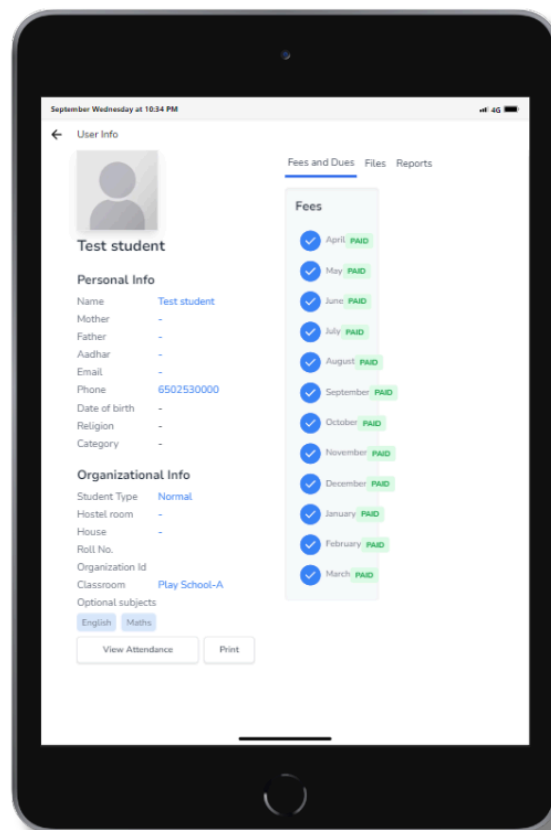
September Wednesday at 10:34 PM 4G

User Info

Test student

Personal Info

| | |
|---|---|
| Name | Test student |
| Mother | - |
| Father | - |
| Aadhar | - |
| Email | - |
| Phone | 6502530000 |
| Date of birth | - |
| Religion | - |
| Category | - |

Organizational Info

| | |
|---|---|
| Student Type | Normal |
| Hostel room | - |
| House | - |
| Roll No. | |
| Organization Id | |
| Classroom | Play School-A |
| Optional subjects | |

English Maths

View Attendance Print

Fees and Dues Files Reports

Fees

April PAID
May PAID
June PAID
July PAID
August PAID
September PAID
October PAID
November PAID
December PAID
January PAID
February PAID
March PAID